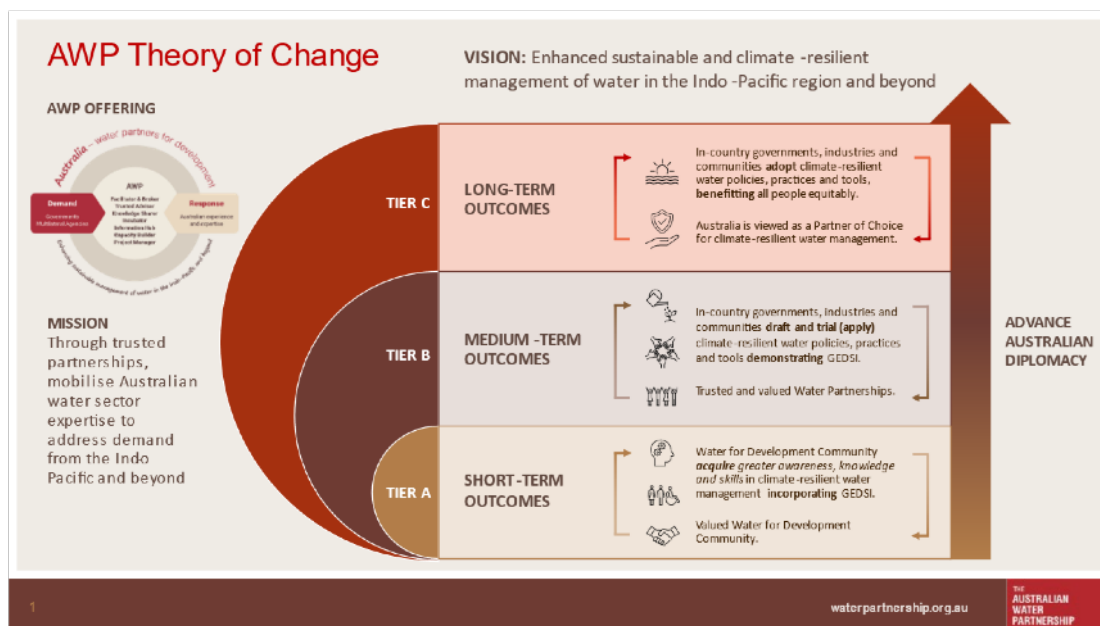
AWP Theory of Change

VISION: Enhanced sustainable and climate -resilient management of water in the Indo -Pacific region and beyond

AWP OFFERING

Australia – water partners for development

AWP

Demand
Governments
Multilateral Agencies

Facilitator & Broker
Trusted Advisor
Knowledge Sharer
Incubator
Information Hub
Capacity Builder
Project Manager

Response
Australian experience and expertise

Enhancing sustainable management of water in the Indo-Pacific and beyond

MISSION
Through trusted partnerships, mobilise Australian water sector expertise to address demand from the Indo Pacific and beyond

TIER C

LONG-TERM OUTCOMES

In-country governments, industries and communities adopt climate-resilient water policies, practices and tools, benefitting all people equitably.

Australia is viewed as a Partner of Choice for climate-resilient water management.

TIER B

MEDIUM -TERM OUTCOMES

In-country governments, Industries and communities draft and trial (apply) climate-resilient water policies, practices and tools demonstrating GEDSI.

Trusted and valued Water Partnerships.

TIER A

SHORT-TERM OUTCOMES

Water for Development Community acquire greater awareness, knowledge and skills in climate-resilient water management incorporating GEDSI.

Valued Water for Development Community.

ADVANCE AUSTRALIAN DIPLOMACY

1

waterpartnership.org.au

THE AUSTRALIAN WATER PARTNERSHIP